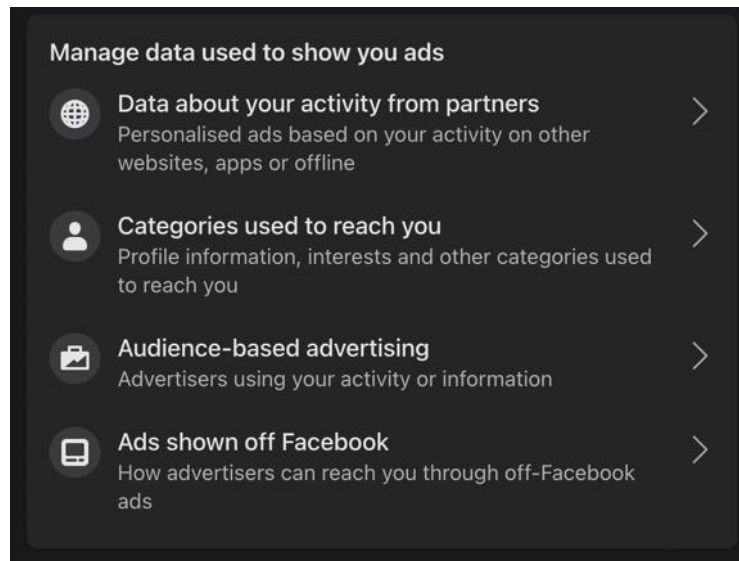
Manage data used to show you ads

Data about your activity from partners
Personalised ads based on your activity on other websites, apps or offline

Categories used to reach you
Profile information, interests and other categories used to reach you

Audience-based advertising
Advertisers using your activity or information

Ads shown off Facebook
How advertisers can reach you through off-Facebook ads